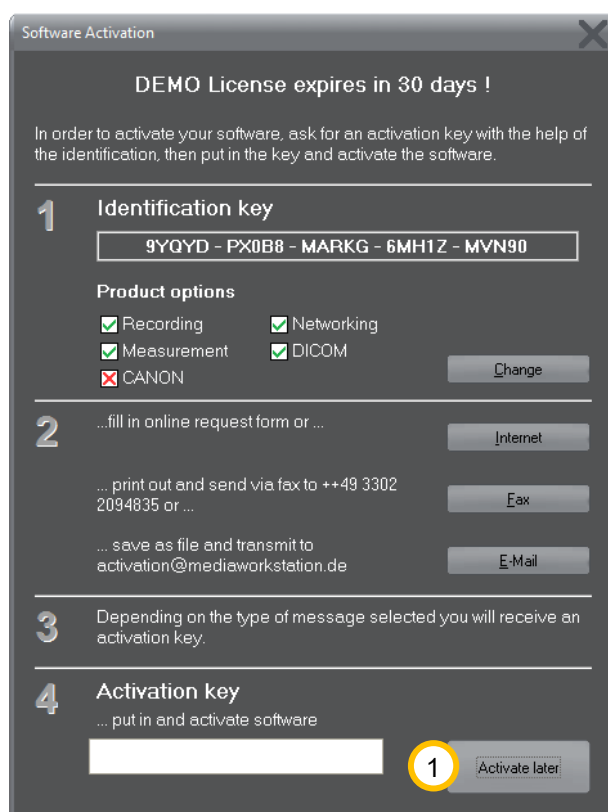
Software Activation

DEMO License expires in 30 days !

In order to activate your software, ask for an activation key with the help of the identification, then put in the key and activate the software.

1 Identification key

9YQYD - PX0B8 - MARKG - 6MH1Z - MVN90

Product options

Recording
Networking
Measurement
DICOM
CANON

Change

2 ...fill in online request form or ...

Internet

... print out and send via fax to ++49 3302 2094835 or ...

Fax

... save as file and transmit to activation@mediaworkstation.de

E-Mail

3 Depending on the type of message selected you will receive an activation key.

4 Activation key

... put in and activate software

1

Activate later